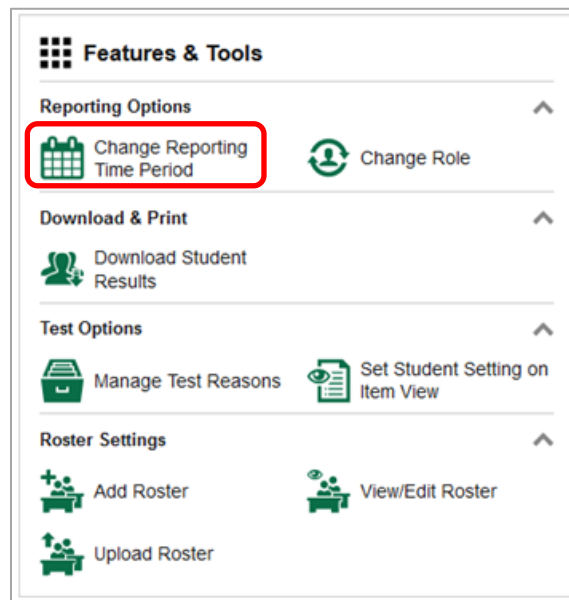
Features & Tools

Reporting Options

Change Reporting Time Period

Change Role

Download & Print

Download Student Results

Test Options

Manage Test Reasons

Set Student Setting on Item View

Roster Settings

Add Roster

View/Edit Roster

Upload Roster